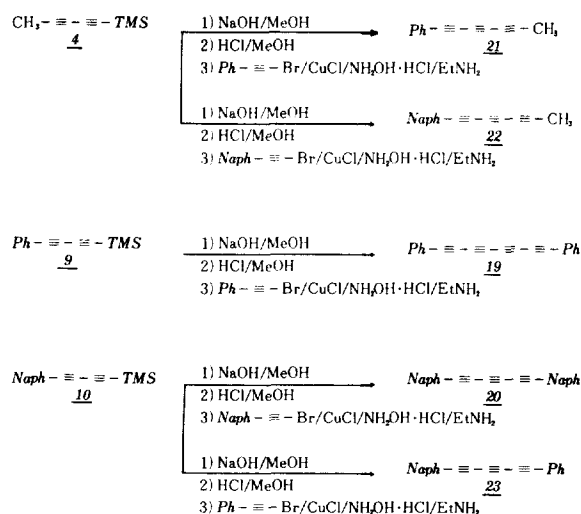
$CH_3-\equiv-\equiv-TMS$
4

1) NaOH/MeOH
2) HCl/MeOH
3) $Ph-\equiv-Br/CuCl/NH_2OH\cdot HCl/EtNH_2$

$Ph-\equiv-\equiv-\equiv-CH_3$
21

1) NaOH/MeOH
2) HCl/MeOH
3) $Naph-\equiv-Br/CuCl/NH_2OH\cdot HCl/EtNH_2$

$Naph-\equiv-\equiv-\equiv-CH_3$
22

$Ph-\equiv-\equiv-TMS$
9

1) NaOH/MeOH
2) HCl/MeOH
3) $Ph-\equiv-Br/CuCl/NH_2OH\cdot HCl/EtNH_2$

$Ph-\equiv-\equiv-\equiv-\equiv-Ph$
19

$Naph-\equiv-\equiv-TMS$
10

1) NaOH/MeOH
2) HCl/MeOH
3) $Naph-\equiv-Br/CuCl/NH_2OH\cdot HCl/EtNH_2$

$Naph-\equiv-\equiv-\equiv-Naph$
20

1) NaOH/MeOH
2) HCl/MeOH
3) $Ph-\equiv-Br/CuCl/NH_2OH\cdot HCl/EtNH_2$

$Naph-\equiv-\equiv-\equiv-Ph$
23